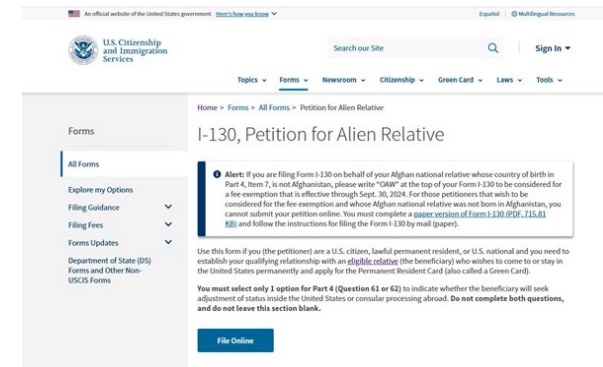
An official website of the United States government Here's how you know

Español Multilingual Resources

U.S. Citizenship and Immigration Services

Search our Site

Sign In

Topics Forms Newsroom Citizenship Green Card Laws Tools

Home > Forms > All Forms > Petition for Alien Relative

Forms

All Forms

Explore my Options

Filing Guidance

Filing Fees

Forms Updates

Department of State (DS) Forms and Other Non-USCIS Forms

I-130, Petition for Alien Relative

Alert: If you are filing Form I-130 on behalf of your Afghan national relative whose country of birth in Part 4, Item 7, is not Afghanistan, please write "OAW" at the top of your Form I-130 to be considered for a fee exemption that is effective through Sept. 30, 2024. For those petitioners that wish to be considered for the fee exemption and whose Afghan national relative was not born in Afghanistan, you cannot submit your petition online. You must complete a paper version of Form I-130 (PDF, 715.81 KB) and follow the instructions for filing the Form I-130 by mail (paper).

Use this form if you (the petitioner) are a U.S. citizen, lawful permanent resident, or U.S. national and you need to establish your qualifying relationship with an eligible relative (the beneficiary) who wishes to come to or stay in the United States permanently and apply for the Permanent Resident Card (also called a Green Card).

You must select only 1 option for Part 4 (Question 61 or 62) to indicate whether the beneficiary will seek adjustment of status inside the United States or consular processing abroad. Do not complete both questions, and do not leave this section blank.

File Online